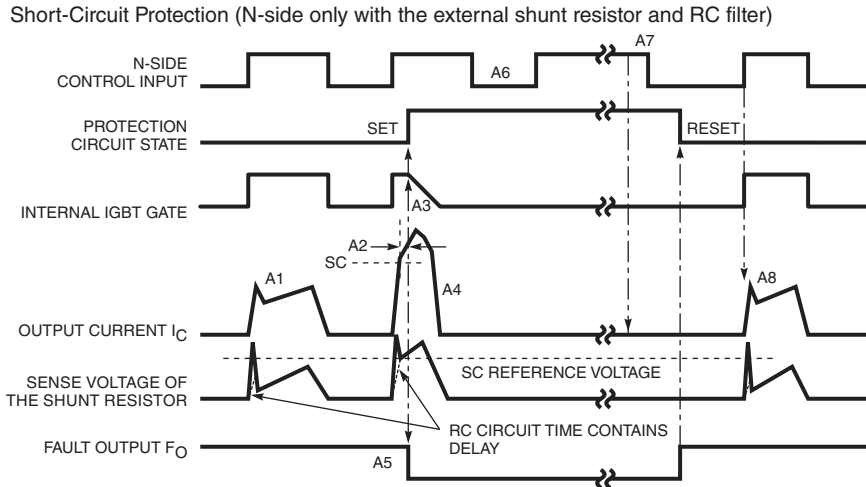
Short-Circuit Protection (N-side only with the external shunt resistor and RC filter)

N-SIDE CONTROL INPUT

A6

A7

PROTECTION CIRCUIT STATE

SET

RESET

INTERNAL IGBT GATE

A3

A2

SC

A1

A4

A8

OUTPUT CURRENT $I_C$

SENSE VOLTAGE OF THE SHUNT RESISTOR

SC REFERENCE VOLTAGE

RC CIRCUIT TIME CONTAINS DELAY

FAULT OUTPUT $F_O$

A5